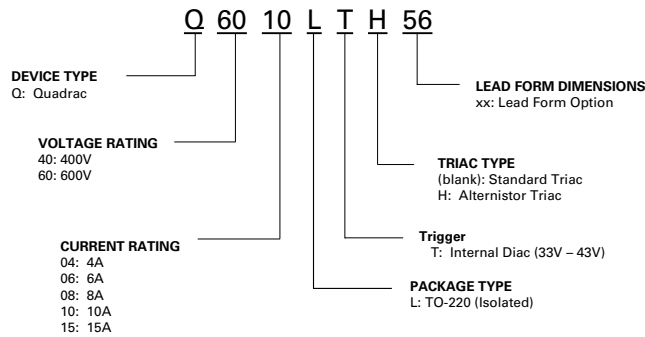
Q 60 10 L T H 56

DEVICE TYPE
Q: Quadrac

VOLTAGE RATING
40: 400V
60: 600V

CURRENT RATING
04: 4A
06: 6A
08: 8A
10: 10A
15: 15A

LEAD FORM DIMENSIONS
xx: Lead Form Option

TRIAC TYPE
(blank): Standard Triac
H: Alternistor Triac

Trigger
T: Internal Diac (33V – 43V)

PACKAGE TYPE
L: TO-220 (Isolated)